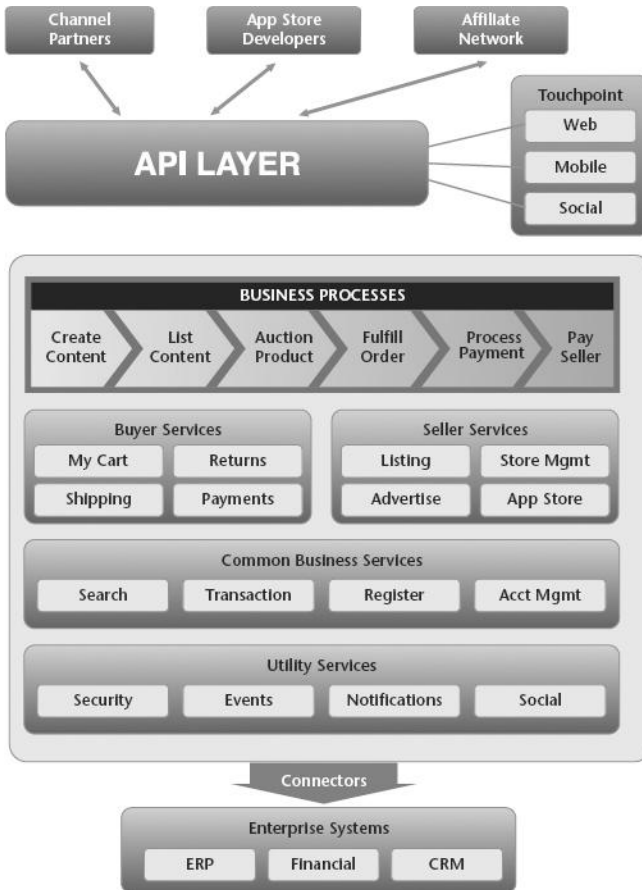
Channel Partners

App Store Developers

Affiliate Network

API LAYER

Touchpoint
Web
Mobile
Social

BUSINESS PROCESSES

Create Content
List Content
Auction Product
Fulfill Order
Process Payment
Pay Seller

Buyer Services
My Cart
Returns
Shipping
Payments

Seller Services
Listing
Store Mgmt
Advertise
App Store

Common Business Services
Search
Transaction
Register
Acct Mgmt

Utility Services
Security
Events
Notifications
Social

Connectors

Enterprise Systems
ERP
Financial
CRM